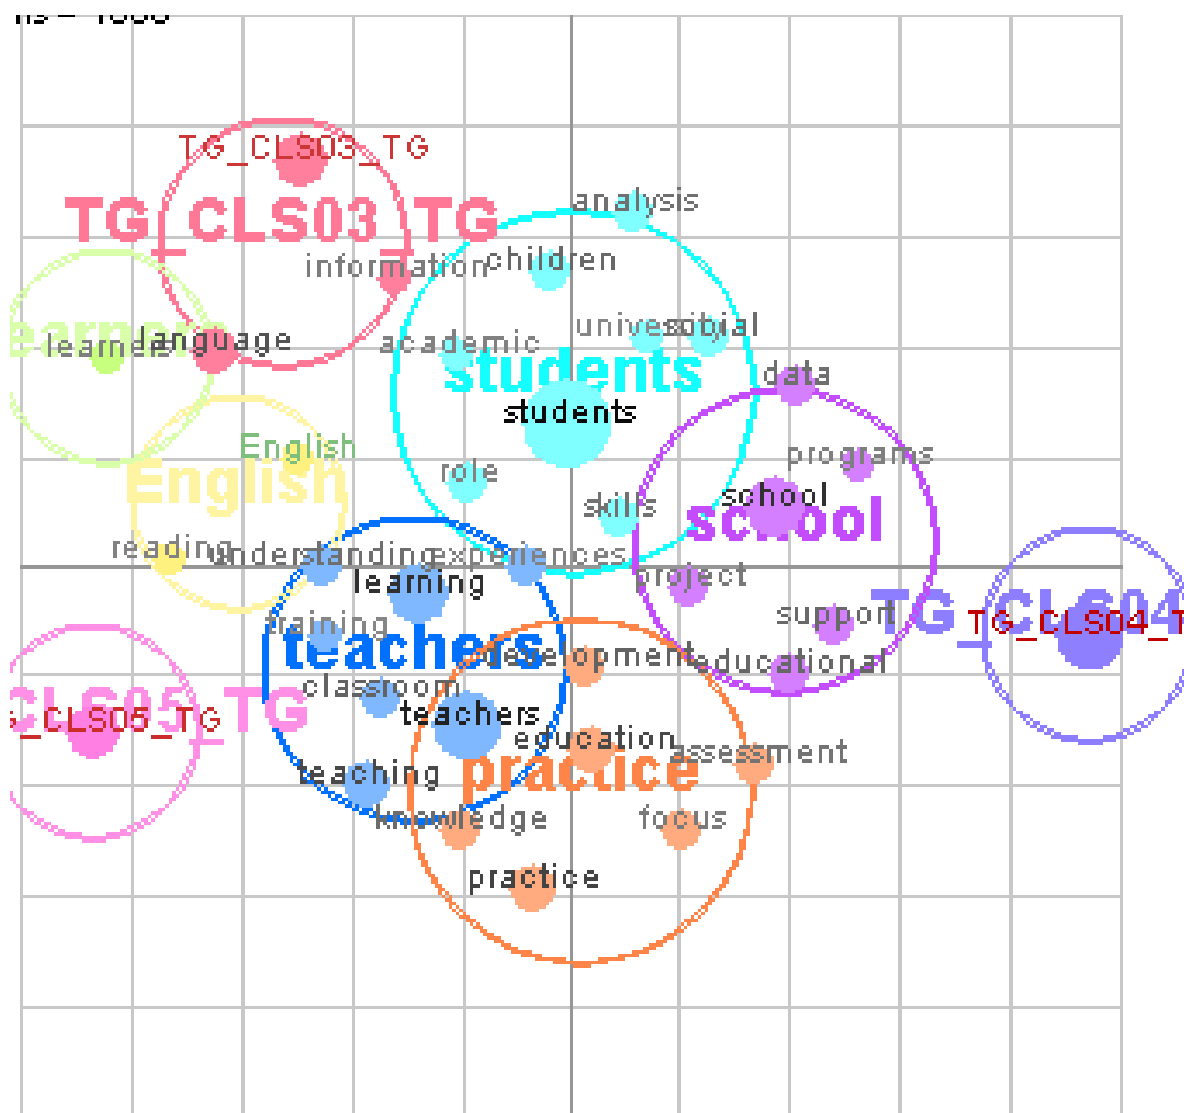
ns = 1000

TG_CLS03_TG
TG_CLS03_TG
analysis
information
children
learners
learner
language
academic
university
social
students
students
data
English
English
role
programs
school
school
skills
reading
understanding
experiences
learning
project
TG_CLS04
TG_CLS04_T
support
training
teachers
development
educational
classroom
CLS05_TG
_CLS05_TG
teachers
education
assessment
practice
teaching
knowledge
focus
practice